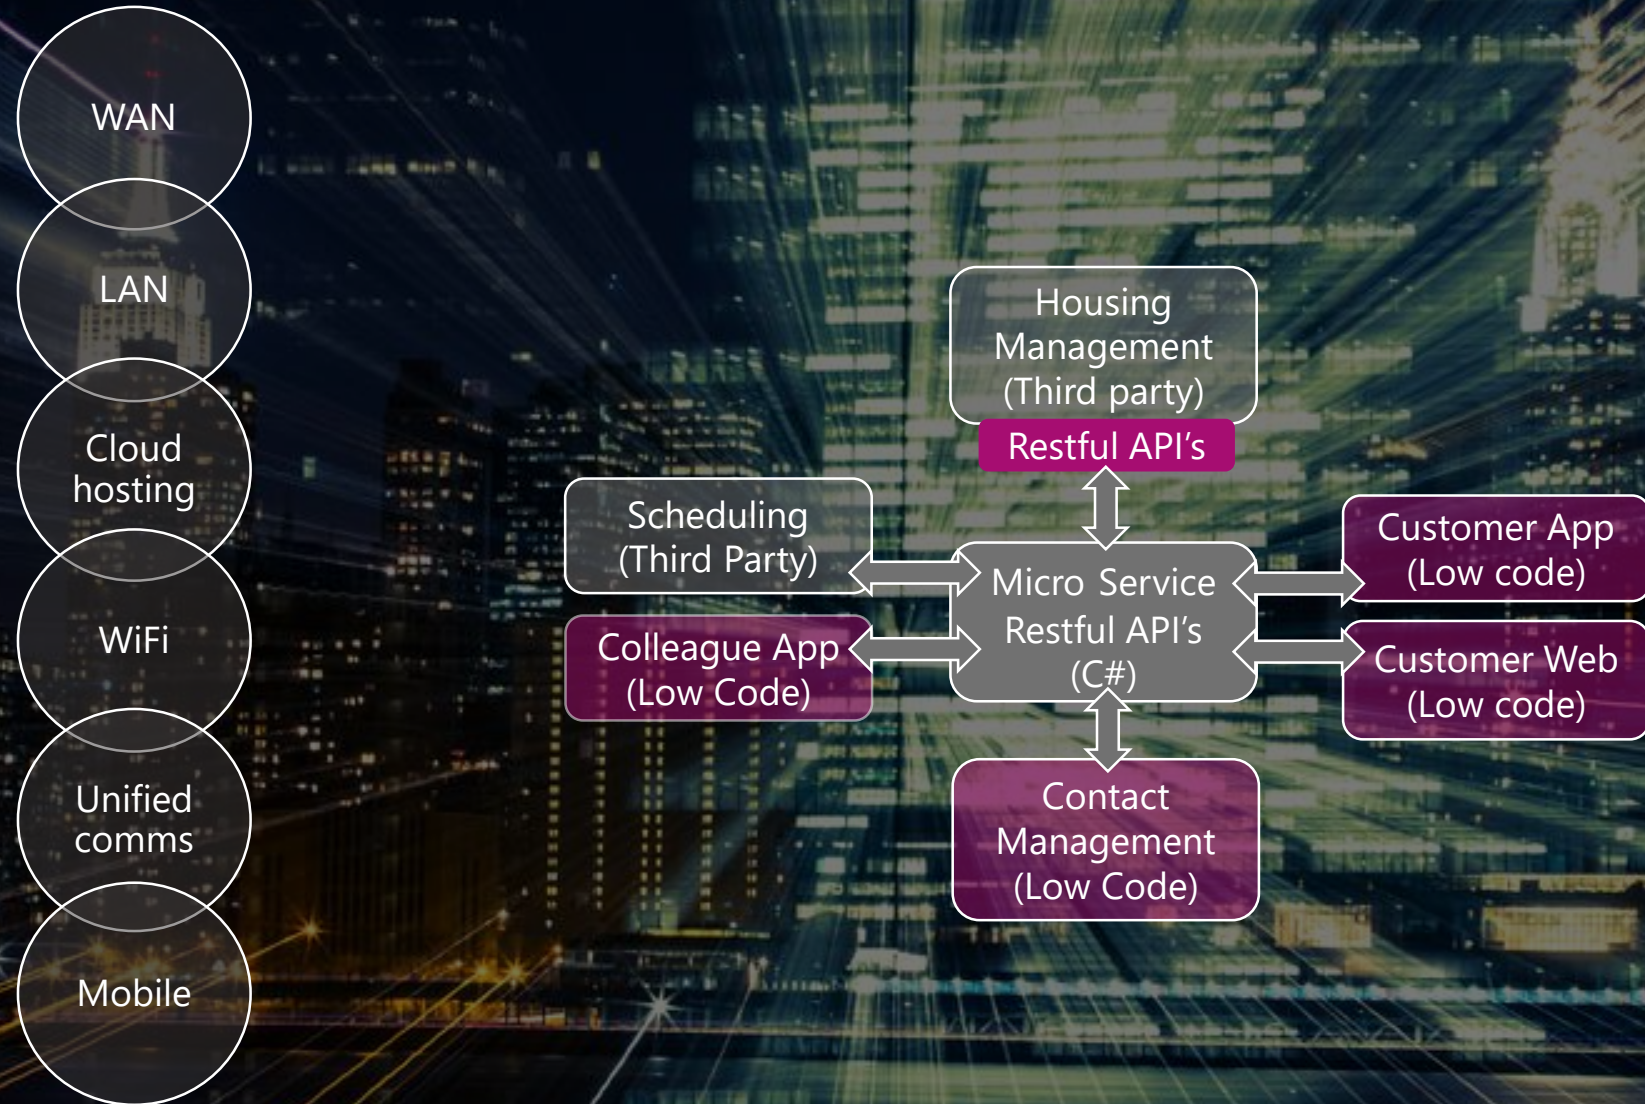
WAN

LAN

Cloud hosting

WiFi

Unified comms

Mobile

Housing Management (Third party)

Restful API's

Scheduling (Third Party)

Colleague App (Low Code)

Micro Service Restful API's (C#)

Customer App (Low code)

Customer Web (Low code)

Contact Management (Low Code)